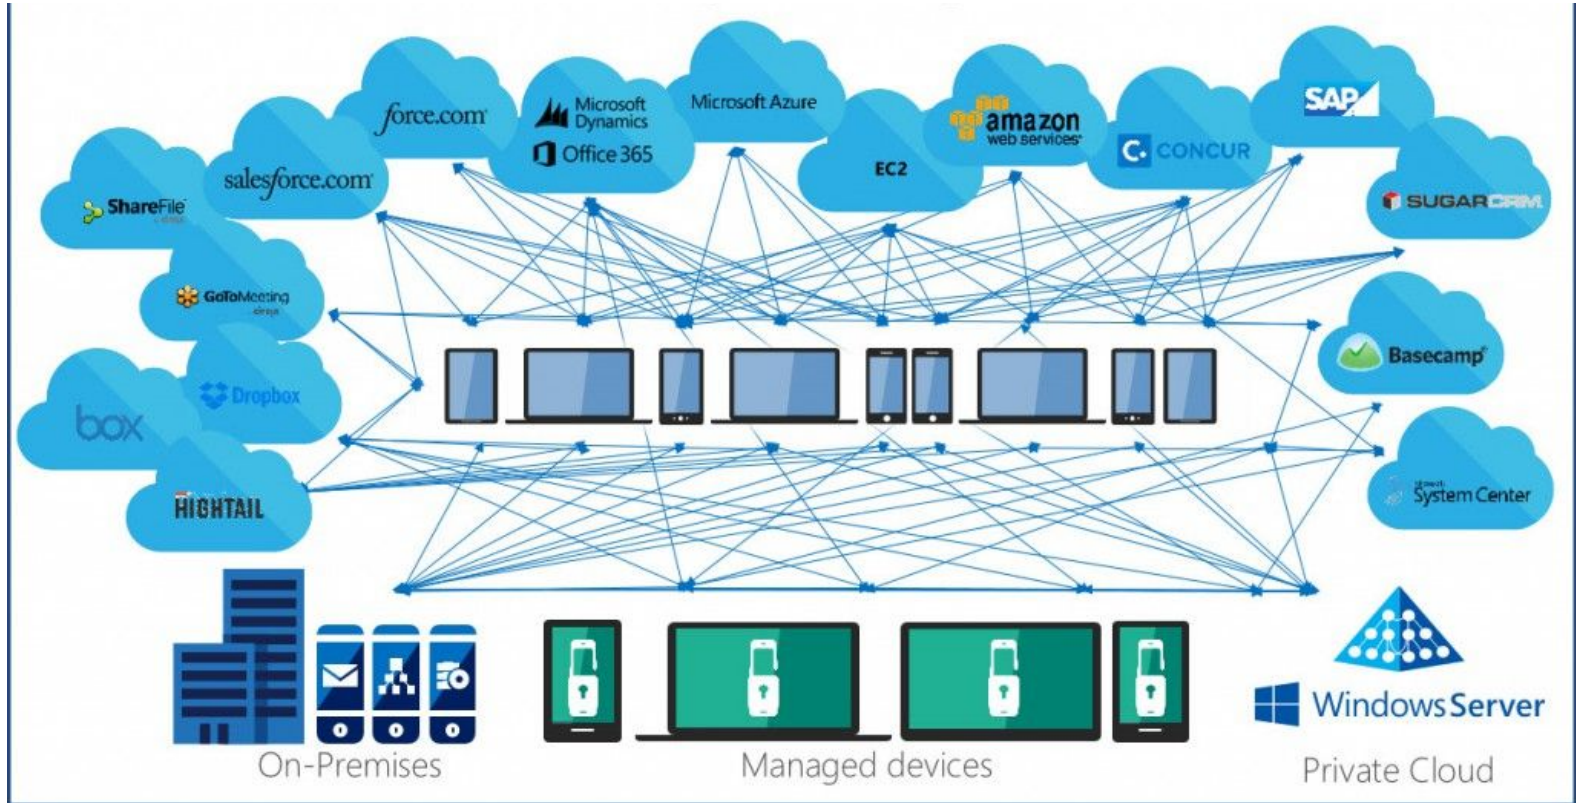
force.com

Microsoft Dynamics

Office 365

Microsoft Azure

amazon web services

EC2

CONCUR

SAP

SUGARCRM

salesforce.com

ShareFile

GoToMeeting

Dropbox

box

HIGHTAIL

Basecamp

System Center

On-Premises

Managed devices

Windows Server

Private Cloud